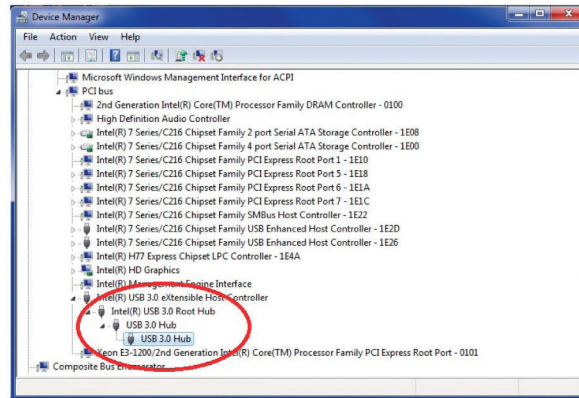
Device Manager

File Action View Help

Microsoft Windows Management Interface for ACPI
PCI bus
2nd Generation Intel(R) Core(TM) Processor Family DRAM Controller - 0100
High Definition Audio Controller
Intel(R) 7 Series/C216 Chipset Family 2 port Serial ATA Storage Controller - 1E08
Intel(R) 7 Series/C216 Chipset Family 4 port Serial ATA Storage Controller - 1E00
Intel(R) 7 Series/C216 Chipset Family PCI Express Root Port 1 - 1E10
Intel(R) 7 Series/C216 Chipset Family PCI Express Root Port 5 - 1E18
Intel(R) 7 Series/C216 Chipset Family PCI Express Root Port 6 - 1E1A
Intel(R) 7 Series/C216 Chipset Family PCI Express Root Port 7 - 1E1C
Intel(R) 7 Series/C216 Chipset Family SMBus Host Controller - 1E22
Intel(R) 7 Series/C216 Chipset Family USB Enhanced Host Controller - 1E2D
Intel(R) 7 Series/C216 Chipset Family USB Enhanced Host Controller - 1E26
Intel(R) H77 Express Chipset LPC Controller - 1E4A
Intel(R) HD Graphics
Intel(R) Management Engine Interface
Intel(R) USB 3.0 eXtensible Host Controller
Intel(R) USB 3.0 Root Hub
USB 3.0 Hub
USB 3.0 Hub
Xeon E3-1200/2nd Generation Intel(R) Core(TM) Processor Family PCI Express Root Port - 0101
Composite Bus Enumerator